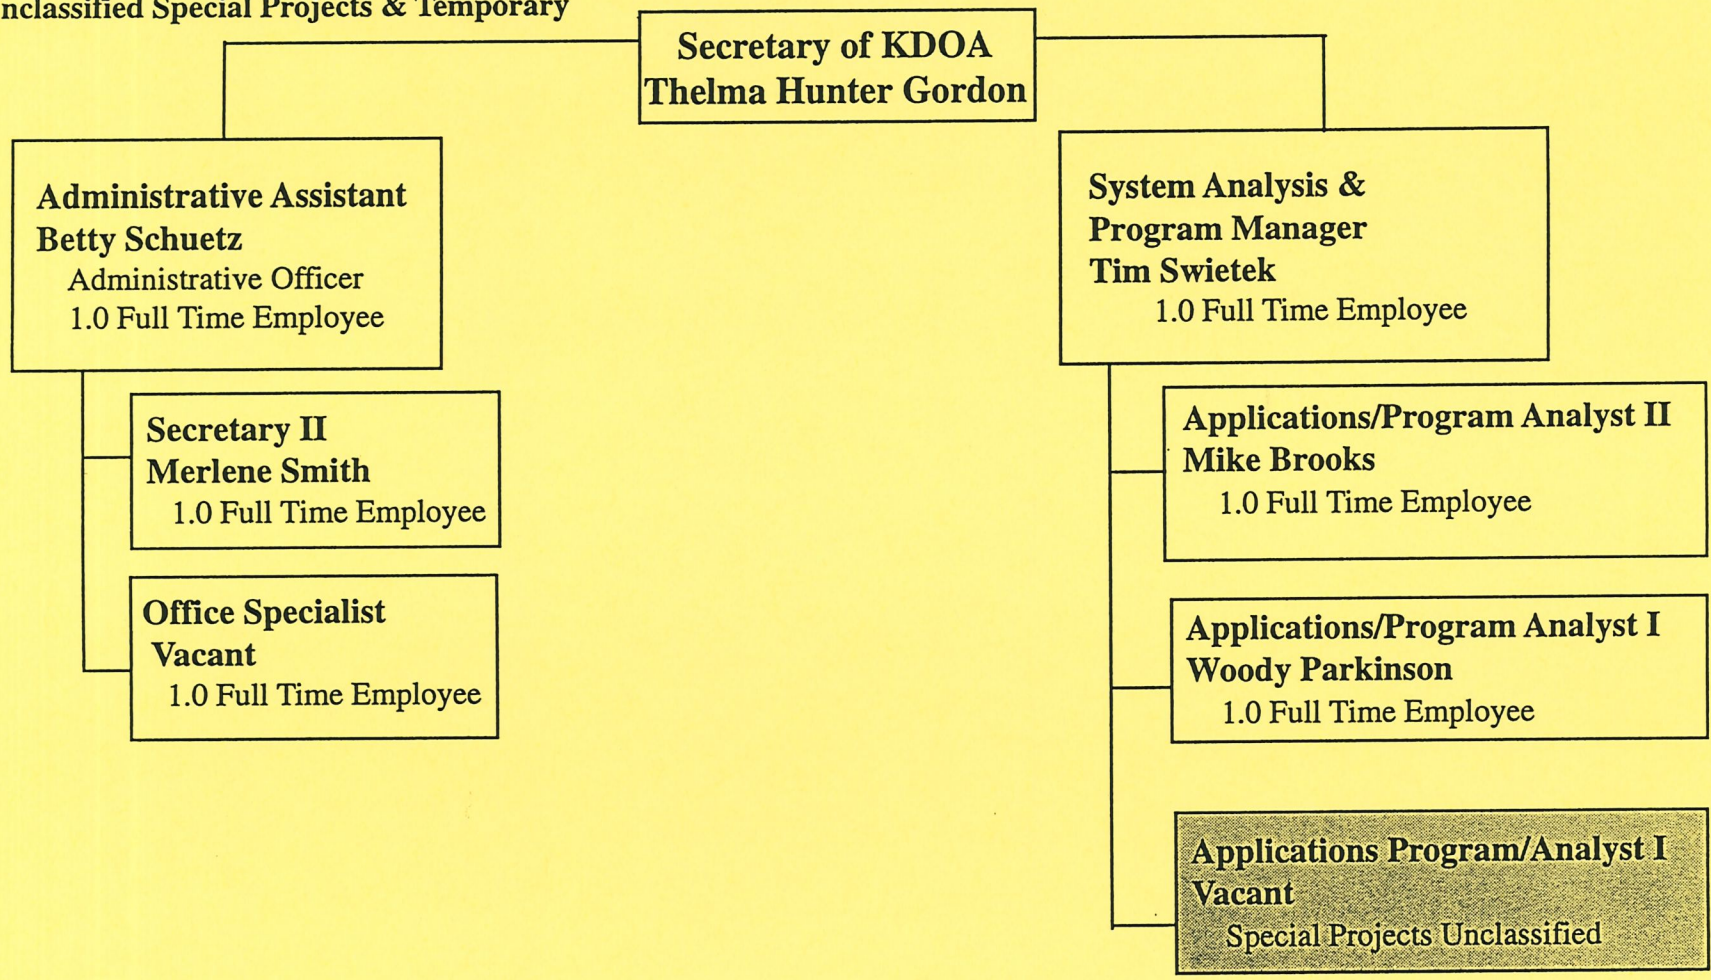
nclassified Special Projects & Temporary

Secretary of KDOA
Thelma Hunter Gordon

Administrative Assistant
Betty Schuetz
Administrative Officer
1.0 Full Time Employee

Secretary II
Merlene Smith
1.0 Full Time Employee

Office Specialist
Vacant
1.0 Full Time Employee

System Analysis & Program Manager
Tim Swietek
1.0 Full Time Employee

Applications/Program Analyst II
Mike Brooks
1.0 Full Time Employee

Applications/Program Analyst I
Woody Parkinson
1.0 Full Time Employee

Applications Program/Analyst I
Vacant
Special Projects Unclassified